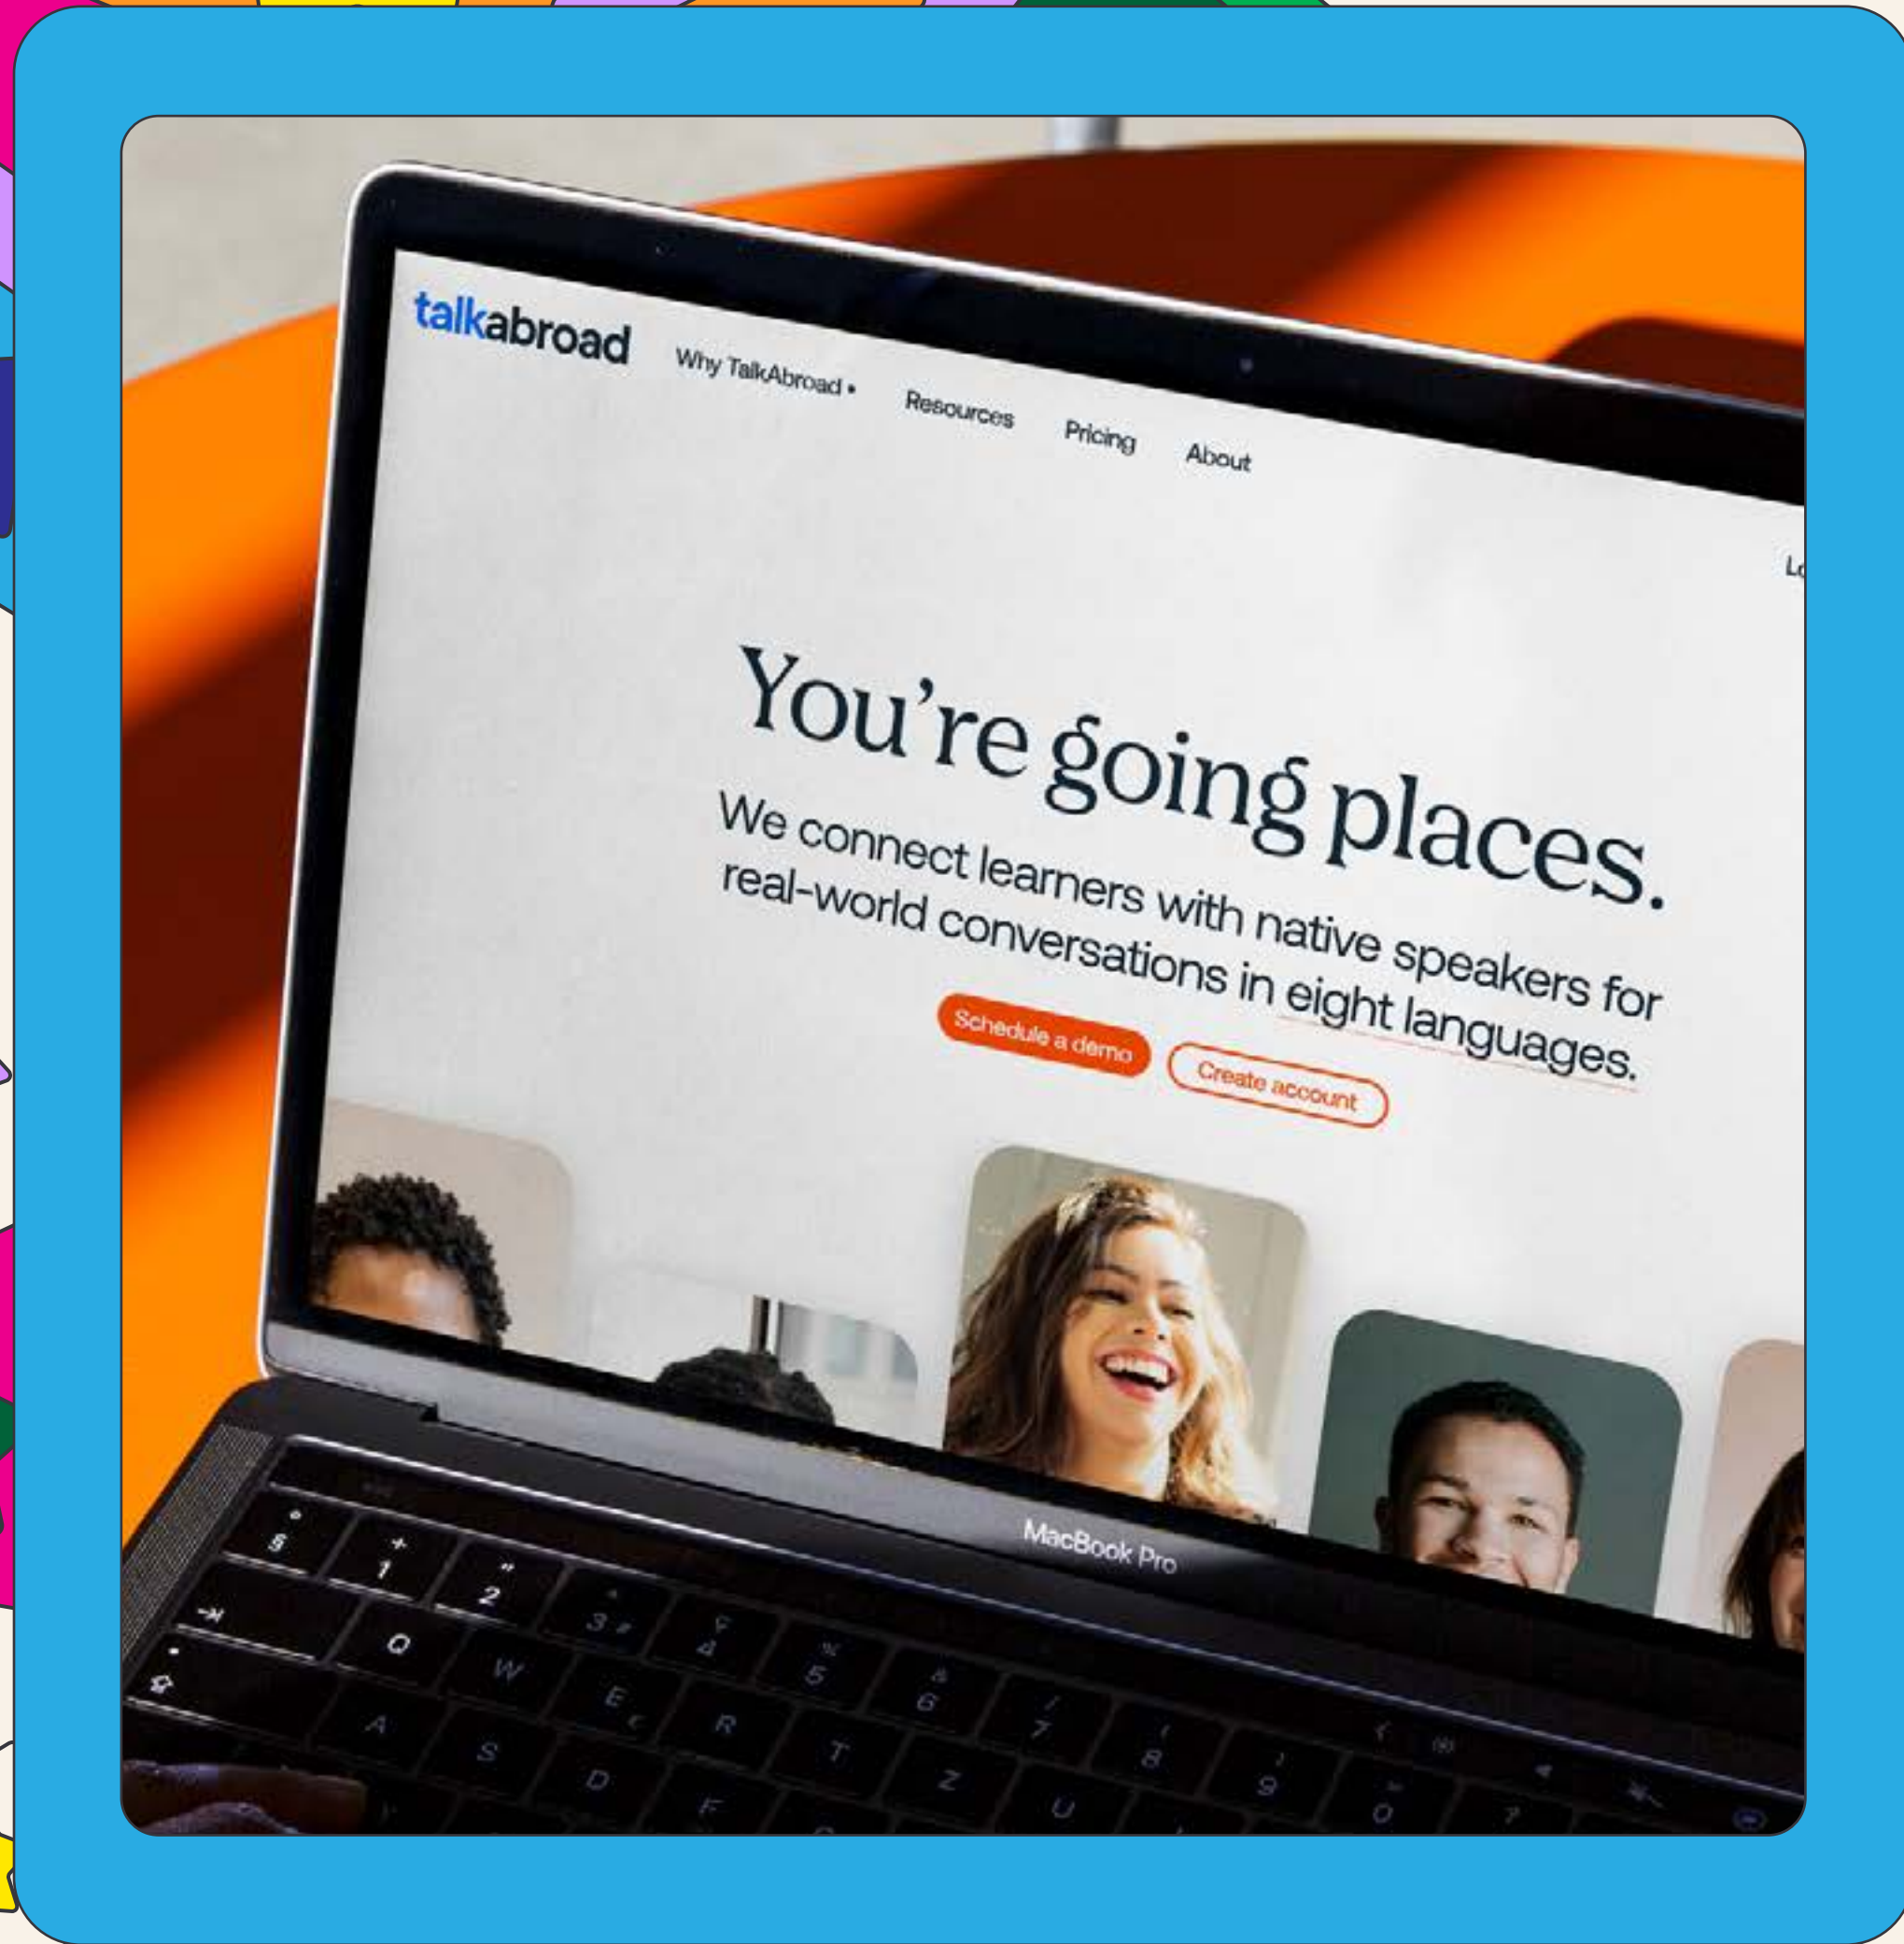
talkabroad Why TalkAbroad • Resources Pricing About

Lo

You're going places.

We connect learners with native speakers for real-world conversations in eight languages.

Schedule a demo

Create account

MacBook Pro